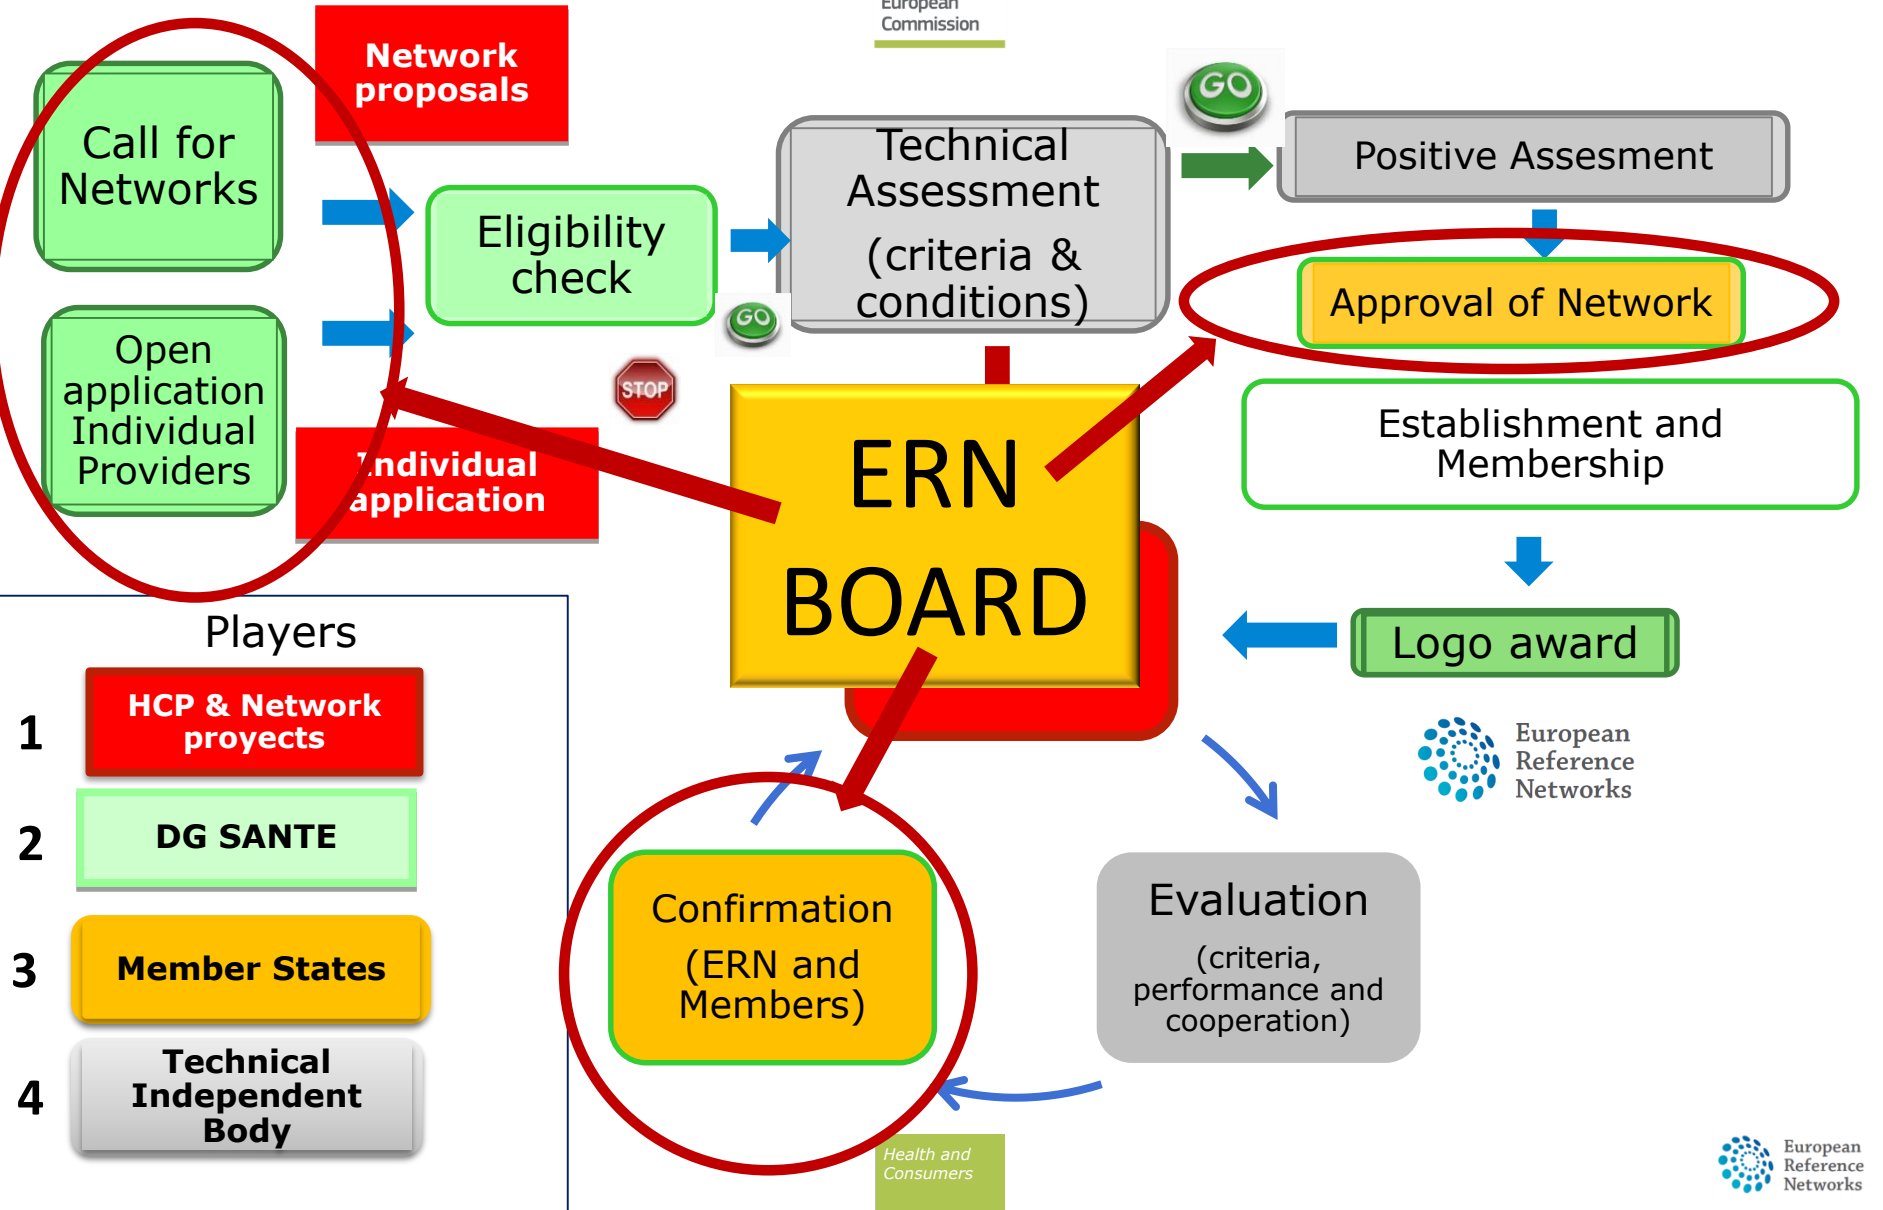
European Commission

Call for Networks

Network proposals

Open application Individual Providers

Individual application

Eligibility check

GO

STOP

Technical Assessment (criteria & conditions)

GO

Positive Assesment

Approval of Network

Establishment and Membership

ERN BOARD

Logo award

European Reference Networks

Players

1 HCP & Network proyects

2 DG SANTE

3 Member States

4 Technical Independent Body

Confirmation (ERN and Members)

Evaluation (criteria, performance and cooperation)

Health and Consumers

European Reference Networks